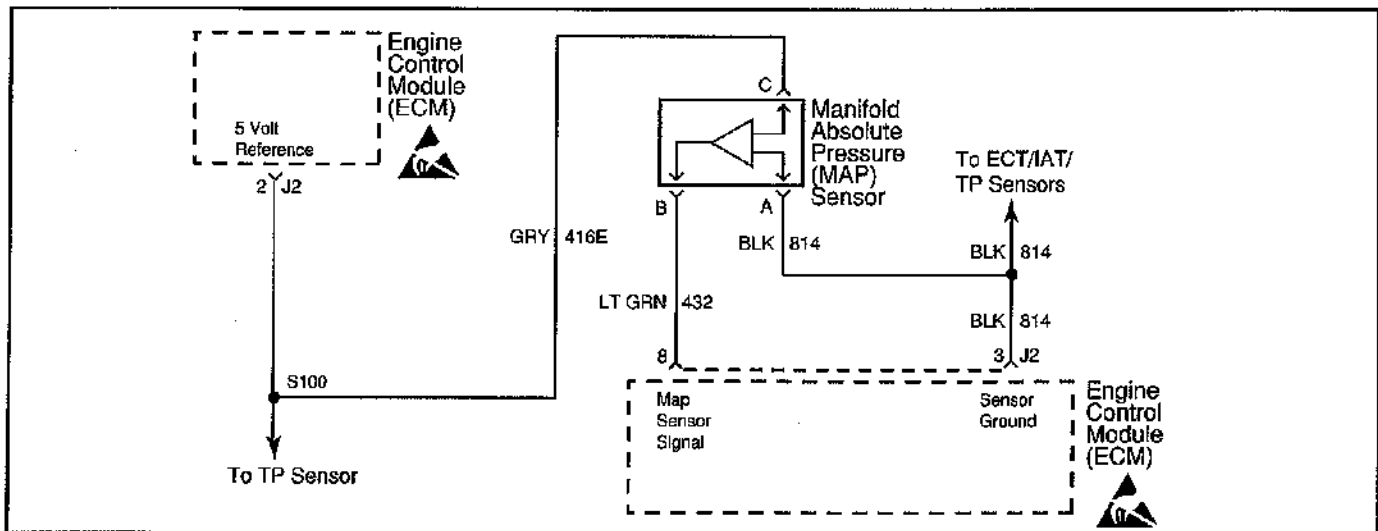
Engine Control Module (ECM)

5 Volt Reference

2 J2

GRY 416E

C

Manifold Absolute Pressure (MAP) Sensor

B

A

BLK 814

To ECT/IAT/ TP Sensors

BLK 814

LT GRN 432

BLK 814

8

3 J2

S100

Map Sensor Signal

Sensor Ground

Engine Control Module (ECM)

To TP Sensor